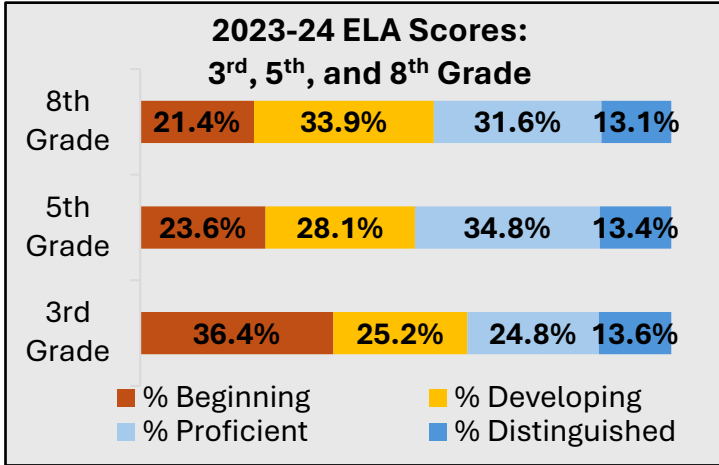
2023-24 ELA Scores:
3$^{rd}$, 5$^{th}$, and 8$^{th}$ Grade

| | | | | |
|---|---|---|---|---|
| 8th Grade | 21.4% | 33.9% | 31.6% | 13.1% |
| 5th Grade | 23.6% | 28.1% | 34.8% | 13.4% |
| 3rd Grade | 36.4% | 25.2% | 24.8% | 13.6% |

% Beginning
% Developing
% Proficient
% Distinguished